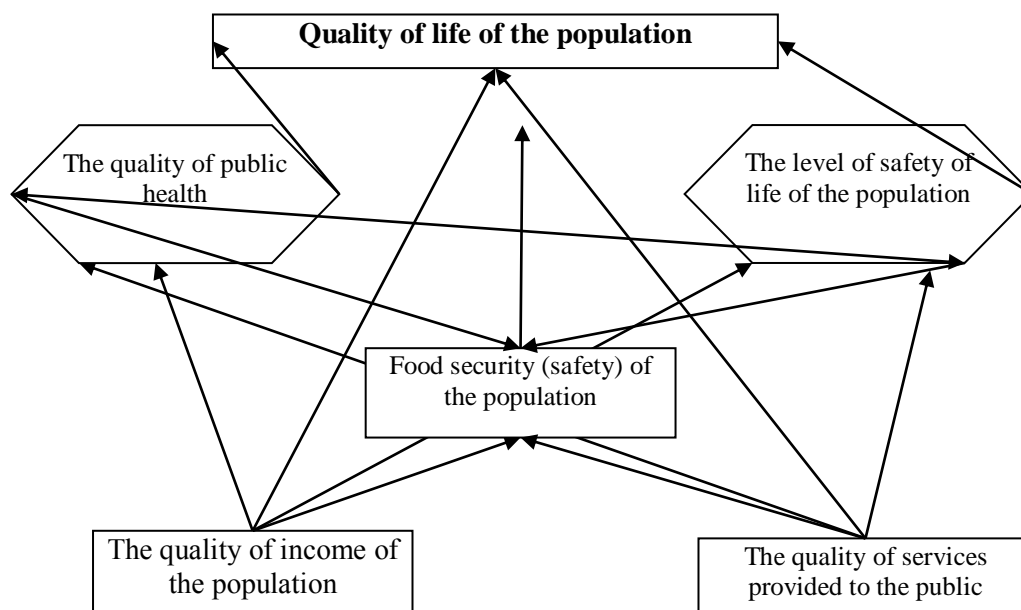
Quality of life of the population

The quality of public health

The level of safety of life of the population

Food security (safety) of the population

The quality of income of the population

The quality of services provided to the public